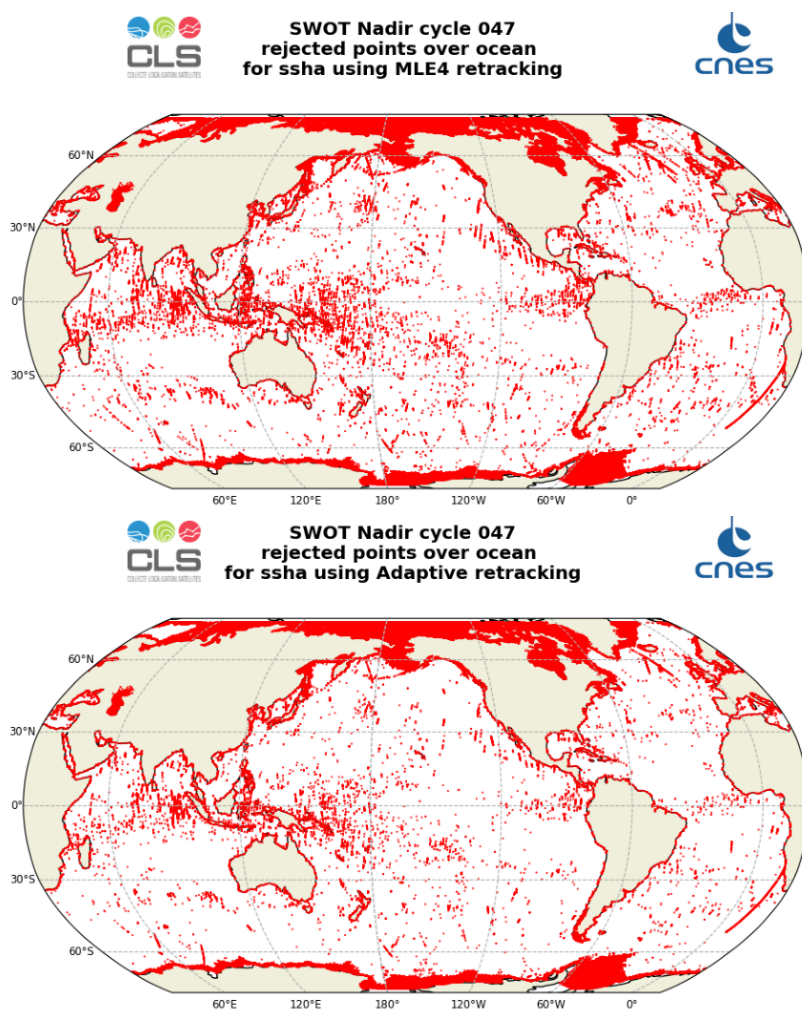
CLS
COLLECTE LOCALISATION SATELLITES

SWOT Nadir cycle 047
rejected points over ocean
for ssha using MLE4 retracking

cnes

60°N
30°N
0°
30°S
60°S

60°E 120°E 180° 120°W 60°W 0°

CLS
COLLECTE LOCALISATION SATELLITES

SWOT Nadir cycle 047
rejected points over ocean
for ssha using Adaptive retracking

cnes

60°N
30°N
0°
30°S
60°S

60°E 120°E 180° 120°W 60°W 0°